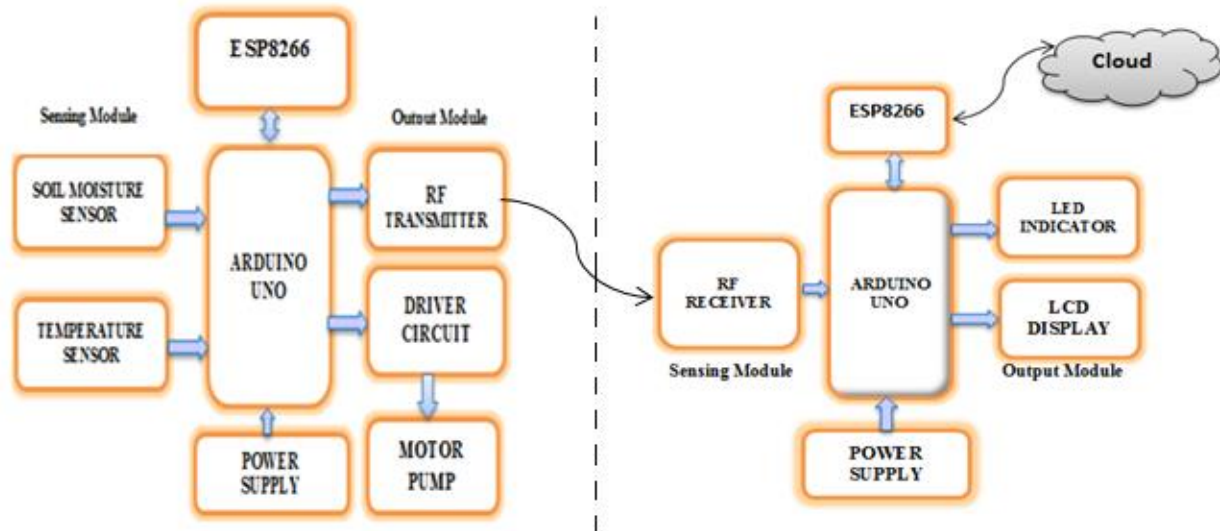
ESP8266

Sensing Module

Outout Module

SOIL MOISTURE SENSOR

ARDUINO UNO

RF TRANSMITTER

TEMPERATURE SENSOR

DRIVER CIRCUIT

POWER SUPPLY

MOTOR PUMP

Cloud

ESP8266

LED INDICATOR

RF RECEIVER

ARDUINO UNO

LCD DISPLAY

Sensing Module

Output Module

POWER SUPPLY